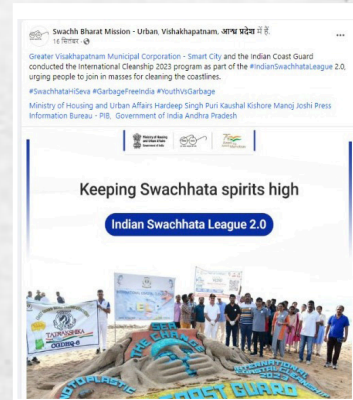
Swachh Bharat Mission - Urban, Vishakhapatnam, आन्ध्र प्रदेश में है.
16 सितंबर ·

Greater Visakhapatnam Municipal Corporation - Smart City and the Indian Coast Guard conducted the International Cleanship 2023 program as part of the #IndianSwachhataLeague 2.0, urging people to join in masses for cleaning the coastlines.

#SwachhataHiSeva #GarbageFreeIndia #YouthVsGarbage

Ministry of Housing and Urban Affairs Hardeep Singh Puri Kaushal Kishore Manoj Joshi Press Information Bureau - PIB, Government of India Andhra Pradesh

Keeping Swachhata spirits high

Indian Swachhata League 2.0

COAST GUARD